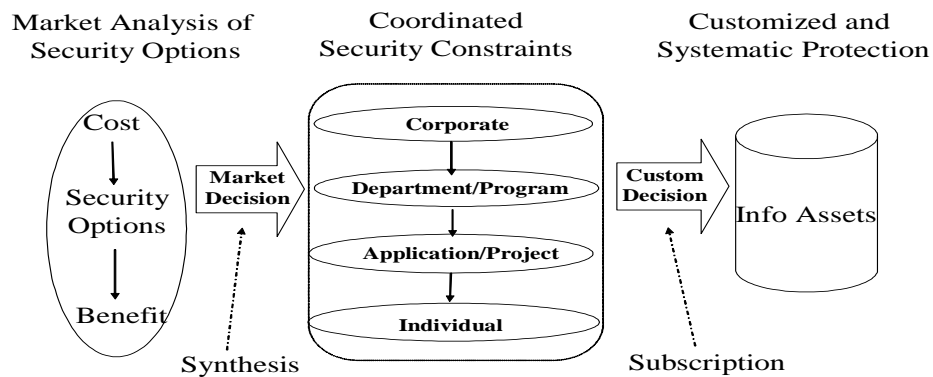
Market Analysis of Security Options

Coordinated Security Constraints

Customized and Systematic Protection

Cost

Security Options

Benefit

Market Decision

Corporate

Department/Program

Application/Project

Individual

Custom Decision

Info Assets

Synthesis

Subscription